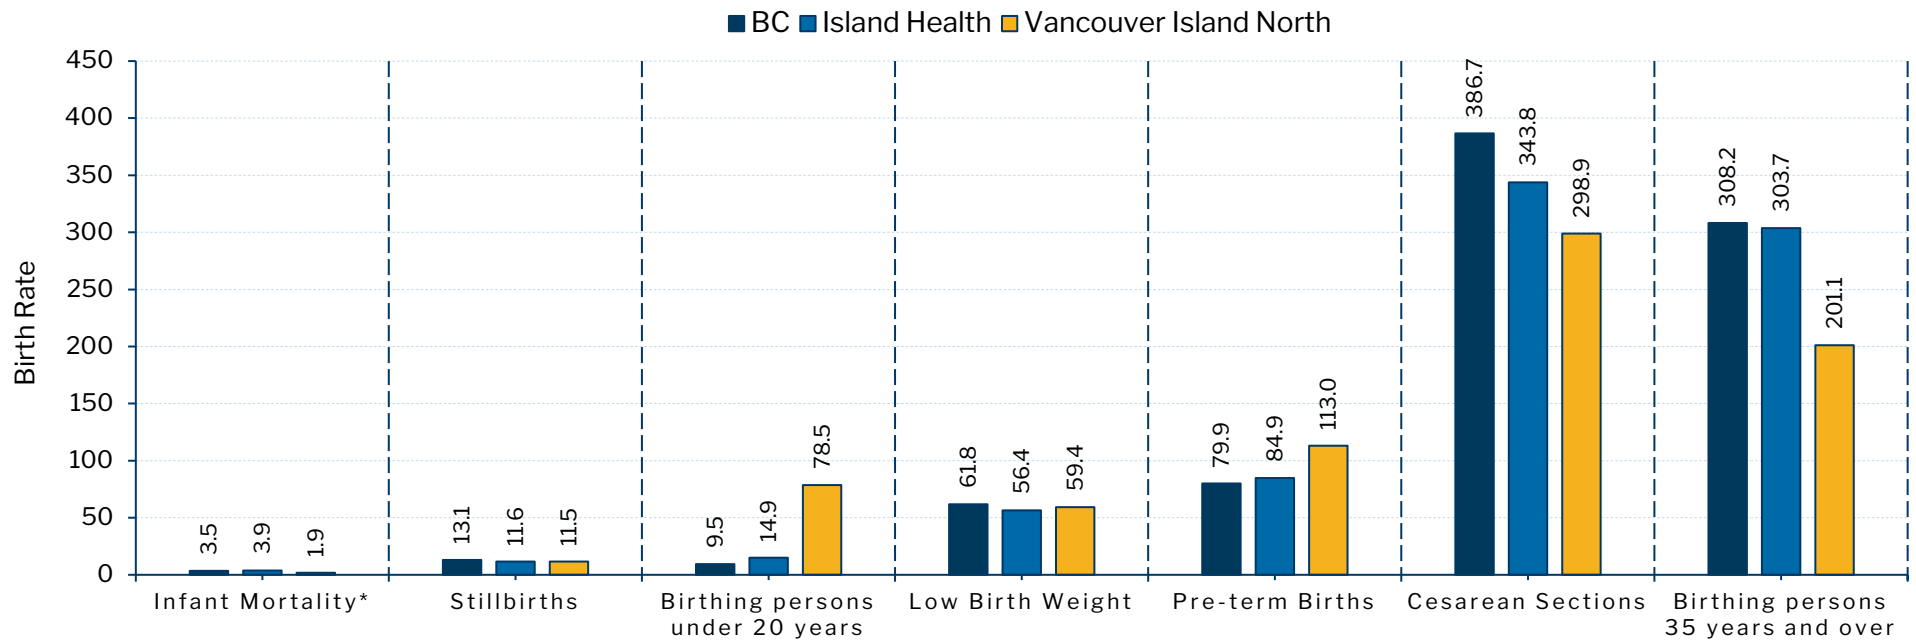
BC Island Health Vancouver Island North

Birth Rate

450
400
350
300
250
200
150
100
50
0

3.5 3.9 1.9
13.1 11.6 11.5
9.5 14.9 78.5
61.8 56.4 59.4
79.9 84.9 113.0
386.7 343.8 298.9
308.2 303.7 201.1

Infant Mortality*
Stillbirths
Birthing persons under 20 years
Low Birth Weight
Pre-term Births
Cesarean Sections
Birthing persons 35 years and over